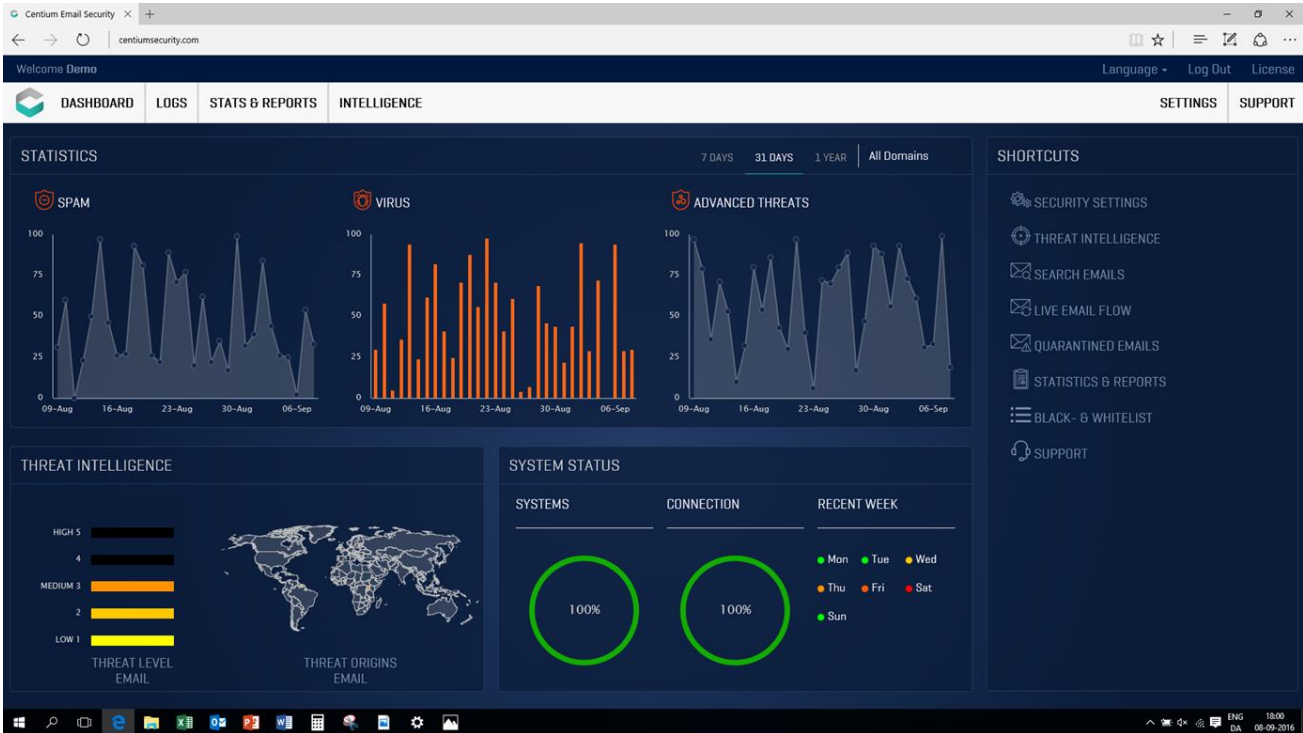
Centium Email Security ×

centiumsecurity.com

Welcome Demo

Language ▾ Log Out License

DASHBOARD LOGS STATS & REPORTS INTELLIGENCE

SETTINGS SUPPORT

STATISTICS

7 DAYS 31 DAYS 1 YEAR All Domains

SPAM

100
75
50
25
0
09-Aug 16-Aug 23-Aug 30-Aug 06-Sep

VIRUS

100
75
50
25
0
09-Aug 16-Aug 23-Aug 30-Aug 06-Sep

ADVANCED THREATS

100
75
50
25
0
09-Aug 16-Aug 23-Aug 30-Aug 06-Sep

SHORTCUTS

SECURITY SETTINGS
THREAT INTELLIGENCE
SEARCH EMAILS
LIVE EMAIL FLOW
QUARANTINED EMAILS
STATISTICS & REPORTS
BLACK- & WHITELIST
SUPPORT

THREAT INTELLIGENCE

HIGH 5
4
MEDIUM 3
2
LOW 1

THREAT LEVEL EMAIL

THREAT ORIGINS EMAIL

SYSTEM STATUS

SYSTEMS

CONNECTION

RECENT WEEK

100%

100%

Mon Tue Wed
Thu Fri Sat
Sun

ENG DA 18:00 08-09-2016